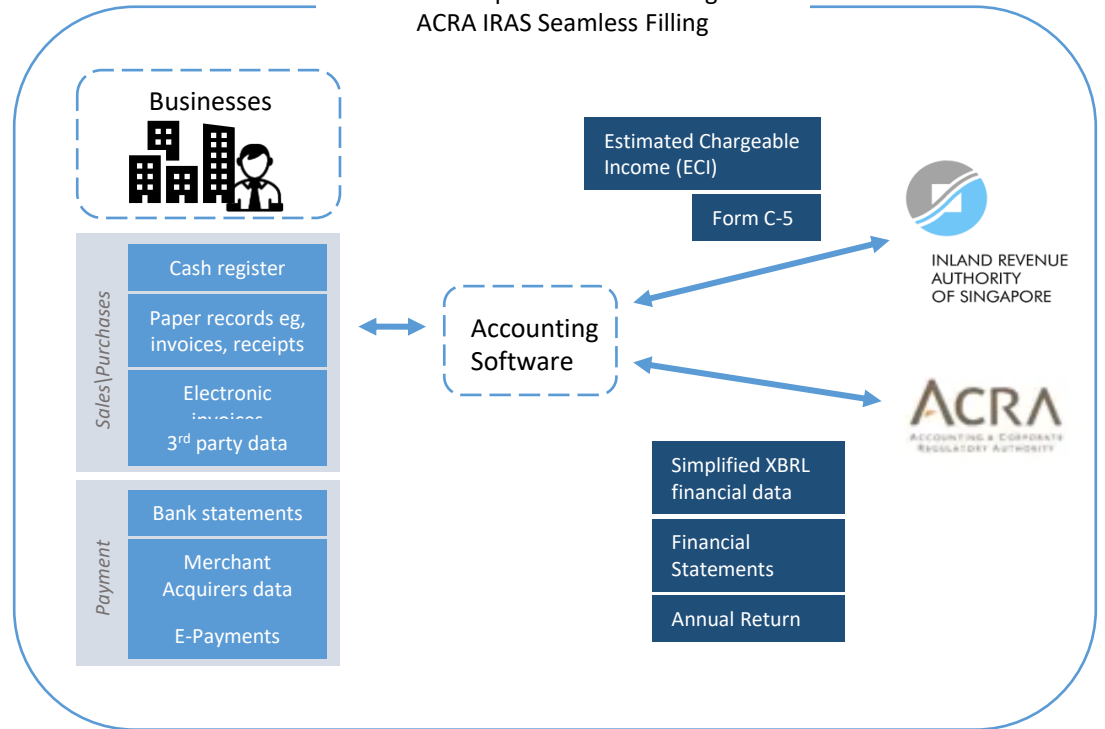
ACRA IRAS Seamless Filling

Businesses

Sales\Purchases

Cash register

Paper records eg, invoices, receipts

Electronic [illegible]

3$^{rd}$ party data

Payment

Bank statements

Merchant Acquirers data

E-Payments

Accounting Software

Estimated Chargeable Income (ECI)

Form C-5

INLAND REVENUE AUTHORITY OF SINGAPORE

ACRA

ACCOUNTING & CORPORATE REGULATORY AUTHORITY

Simplified XBRL financial data

Financial Statements

Annual Return